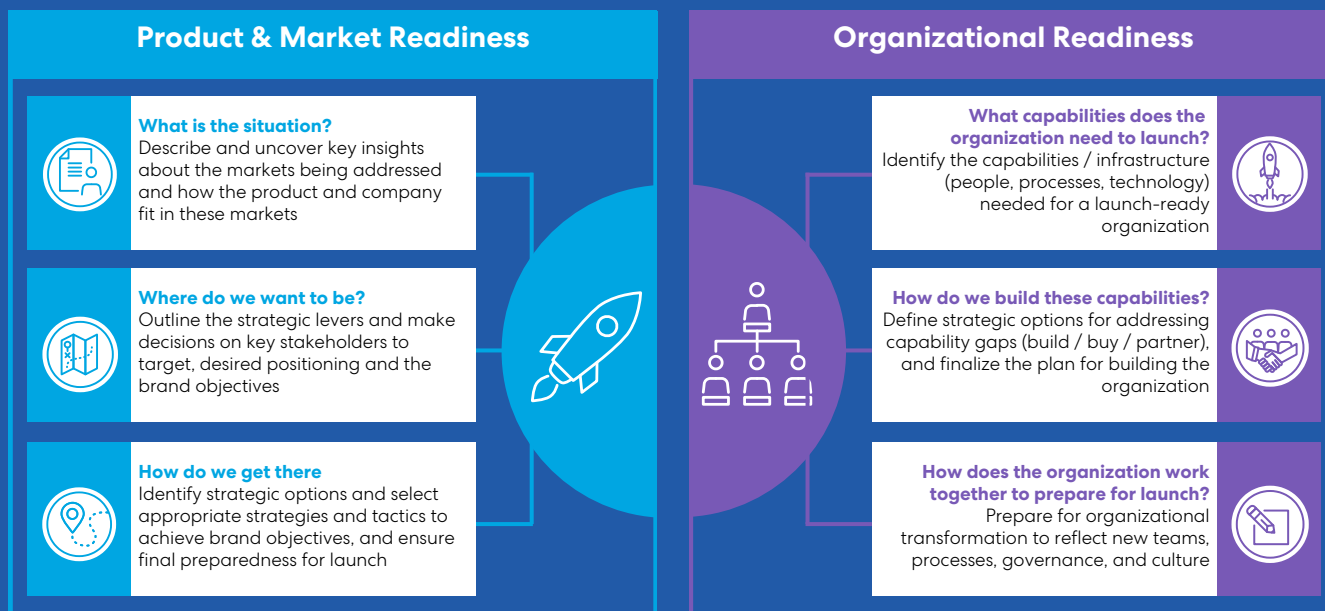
Product & Market Readiness

What is the situation?
Describe and uncover key insights about the markets being addressed and how the product and company fit in these markets

Where do we want to be?
Outline the strategic levers and make decisions on key stakeholders to target, desired positioning and the brand objectives

How do we get there
Identify strategic options and select appropriate strategies and tactics to achieve brand objectives, and ensure final preparedness for launch

Organizational Readiness

What capabilities does the organization need to launch?
Identify the capabilities / infrastructure (people, processes, technology) needed for a launch-ready organization

How do we build these capabilities?
Define strategic options for addressing capability gaps (build / buy / partner), and finalize the plan for building the organization

How does the organization work together to prepare for launch?
Prepare for organizational transformation to reflect new teams, processes, governance, and culture